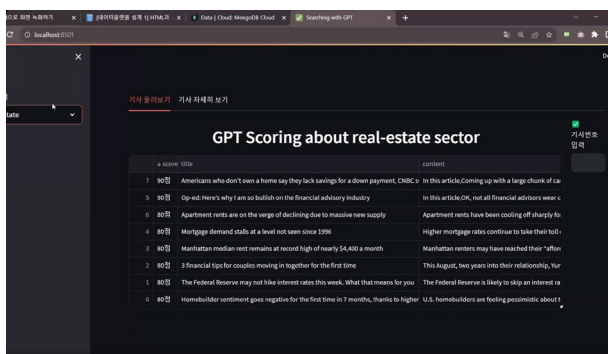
으로 화면 녹화하기 | [데이터플랫폼 설계 1] HTML과 | Data | Cloud: MongoDB Cloud | Searching with GPT | +

localhost:8501

×

state

기사 둘러보기 기사 자세히 보기

GPT Scoring about real-estate sector

기사번호 입력

| | a-score | title | content |
|---|---|---|---|
| 7 | 90점 | Americans who don't own a home say they lack savings for a down payment, CNBC s | In this article,Coming up with a large chunk of ca |
| 5 | 90점 | Op-ed: Here's why I am so bullish on the financial advisory industry | In this article,OK, not all financial advisors wear c |
| 6 | 80점 | Apartment rents are on the verge of declining due to massive new supply | Apartment rents have been cooling off sharply fo |
| 4 | 80점 | Mortgage demand stalls at a level not seen since 1996 | Higher mortgage rates continue to take their toll |
| 3 | 80점 | Manhattan median rent remains at record high of nearly $4,400 a month | Manhattan renters may have reached their "affor |
| 2 | 80점 | 3 financial tips for couples moving in together for the first time | This August, two years into their relationship, Yur |
| 1 | 80점 | The Federal Reserve may not hike interest rates this week. What that means for you | The Federal Reserve is likely to skip an interest ra |
| 0 | 80점 | Homebuilder sentiment goes negative for the first time in 7 months, thanks to higher | U.S. homebuilders are feeling pessimistic about t |